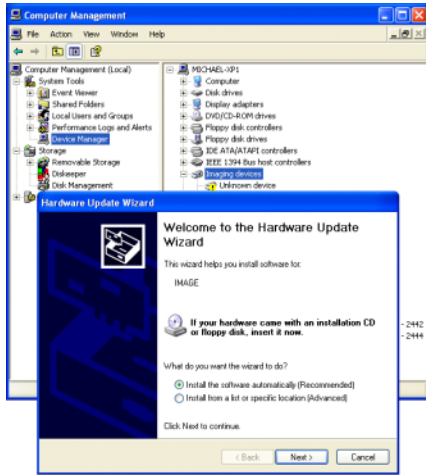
Computer Management

File Action View Window Help

Computer Management (Local)
System Tools
Event Viewer
Shared Folders
Local Users and Groups
Performance Logs and Alerts
Device Manager
Storage
Removable Storage
Diskeeper
Disk Management

MICHAEL-XP1
Computer
Disk drives
Display adapters
DVD/CD-ROM drives
Floppy disk controllers
Floppy disk drives
IDE ATA/ATAPI controllers
IEEE 1394 Bus host controllers
Imaging devices
Unknown device

- 2442
- 2444

Hardware Update Wizard

Welcome to the Hardware Update Wizard

This wizard helps you install software for:

IMAGE

If your hardware came with an installation CD or floppy disk, insert it now.

What do you want the wizard to do?

Install the software automatically (Recommended)
Install from a list or specific location (Advanced)

Click Next to continue.

< Back Next > Cancel